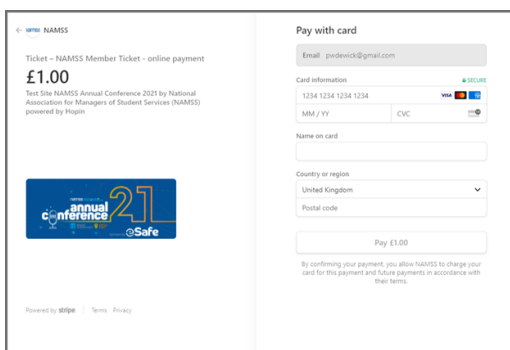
← NAMSS NAMSS

Ticket – NAMSS Member Ticket - online payment

£1.00

Test Site NAMSS Annual Conference 2021 by National Association for Managers of Student Services (NAMSS) powered by Hopin

annual conference 21

Safe

Powered by stripe | Terms Privacy

Pay with card

Email pwdewick@gmail.com

Card information

SECURE

1234 1234 1234 1234

VISA

MM / YY

CVC

Name on card

Country or region

United Kingdom

Postal code

Pay £1.00

By confirming your payment, you allow NAMSS to charge your card for this payment and future payments in accordance with their terms.